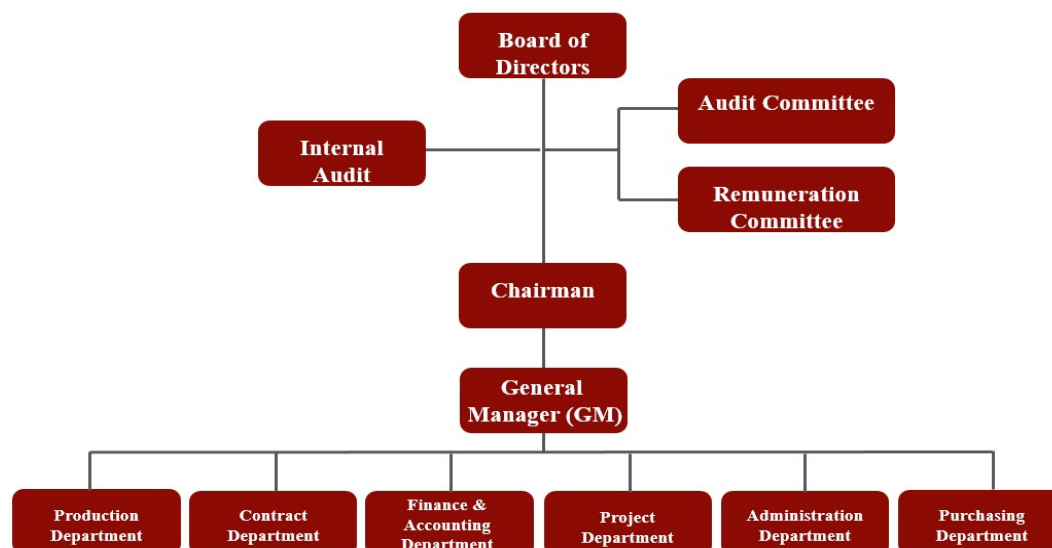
Board of Directors

Internal Audit

Audit Committee

Remuneration Committee

Chairman

General Manager (GM)

Production Department

Contract Department

Finance & Accounting Department

Project Department

Administration Department

Purchasing Department